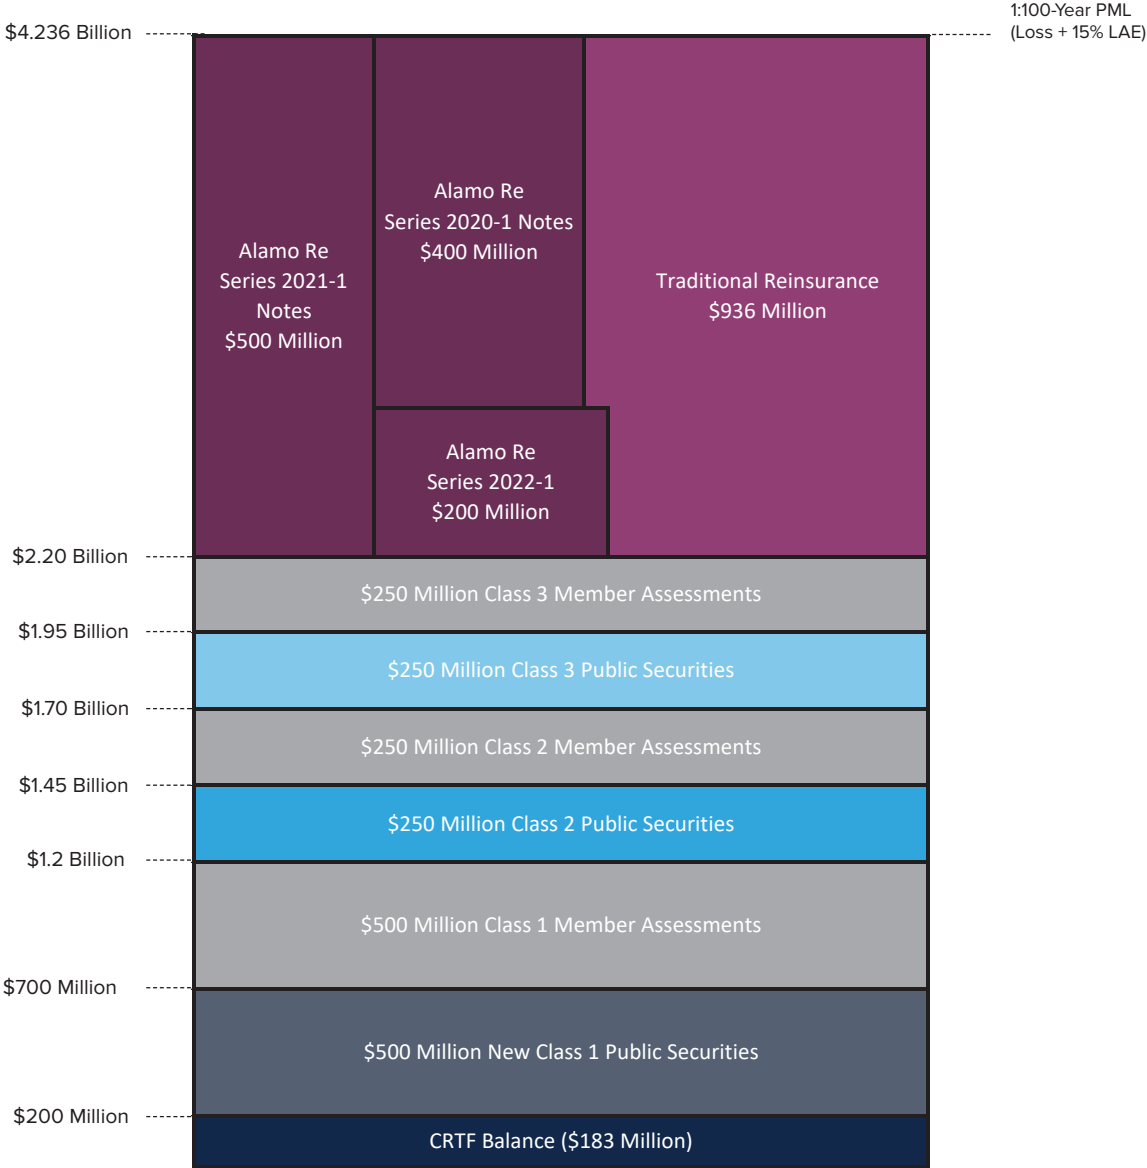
$4.236 Billion

1:100-Year PML (Loss + 15% LAE)

Alamo Re Series 2021-1 Notes $500 Million

Alamo Re Series 2020-1 Notes $400 Million

Traditional Reinsurance $936 Million

Alamo Re Series 2022-1 $200 Million

$2.20 Billion

$250 Million Class 3 Member Assessments

$1.95 Billion

$250 Million Class 3 Public Securities

$1.70 Billion

$250 Million Class 2 Member Assessments

$1.45 Billion

$250 Million Class 2 Public Securities

$1.2 Billion

$500 Million Class 1 Member Assessments

$700 Million

$500 Million New Class 1 Public Securities

$200 Million

CRTF Balance ($183 Million)